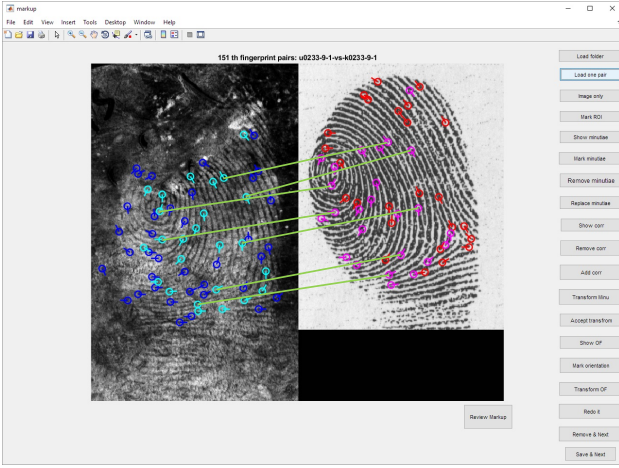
markup

File Edit View Insert Tools Desktop Window Help

151 th fingerprint pairs: u0233-9-1-vs-k0233-9-1

Load folder

Load one pair

Image only

Mark ROI

Show minutiae

Mark minutiae

Remove minutiae

Replace minutiae

Show corr

Remove corr

Add corr

Transform Minu

Accept transform

Show OF

Mark orientation

Transform OF

Redo it

Remove & Next

Save & Next

Review Markup